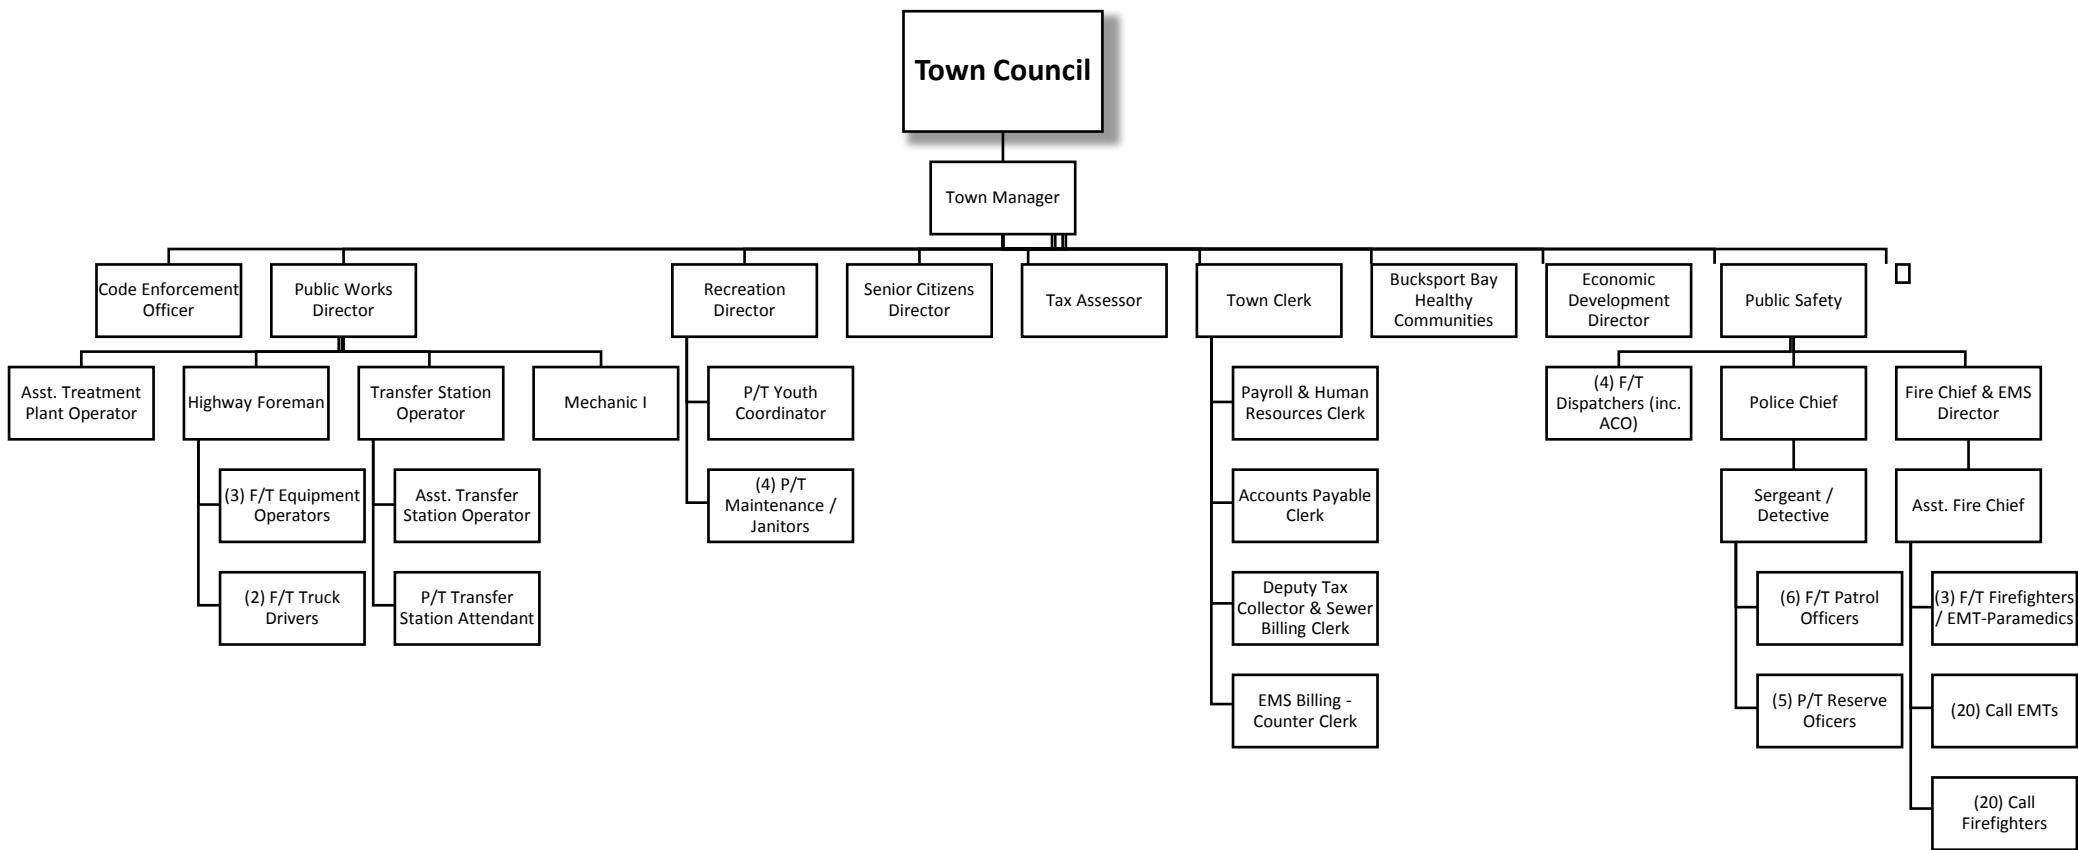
Town Council

Town Manager

Code Enforcement Officer

Public Works Director

Asst. Treatment Plant Operator

Highway Foreman

(3) F/T Equipment Operators

(2) F/T Truck Drivers

Transfer Station Operator

Asst. Transfer Station Operator

P/T Transfer Station Attendant

Mechanic I

Recreation Director

P/T Youth Coordinator

(4) P/T Maintenance / Janitors

Senior Citizens Director

Tax Assessor

Town Clerk

Payroll & Human Resources Clerk

Accounts Payable Clerk

Deputy Tax Collector & Sewer Billing Clerk

EMS Billing - Counter Clerk

Bucksport Bay Healthy Communities

Economic Development Director

Public Safety

(4) F/T Dispatchers (inc. ACO)

Police Chief

Sergeant / Detective

(6) F/T Patrol Officers

(5) P/T Reserve Oficers

Fire Chief & EMS Director

Asst. Fire Chief

(3) F/T Firefighters / EMT-Paramedics

(20) Call EMTs

(20) Call Firefighters